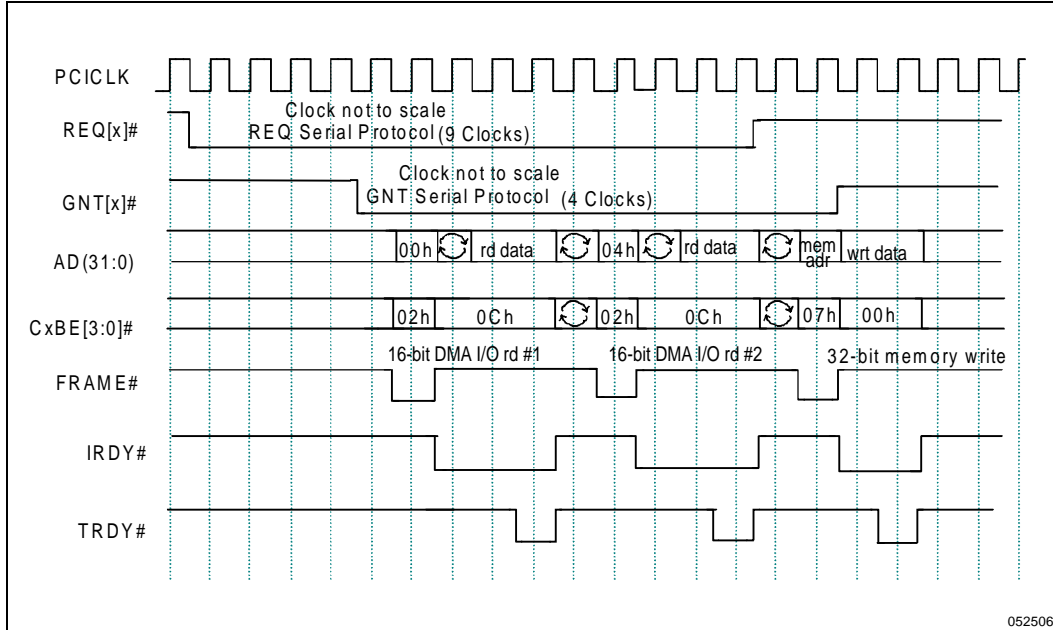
PCICLK

REQ[x]#

Clock not to scale
REQ Serial Protocol (9 Clocks)

Clock not to scale
GNT Serial Protocol (4 Clocks)

GNT[x]#

AD(31:0)

00h rd data 04h rd data mem adr wrt data

CxBE[3:0]#

02h 0Ch 02h 0Ch 07h 00h

16-bit DMA I/O rd #1 16-bit DMA I/O rd #2 32-bit memory write

FRAME#

IRDY#

TRDY#

052506